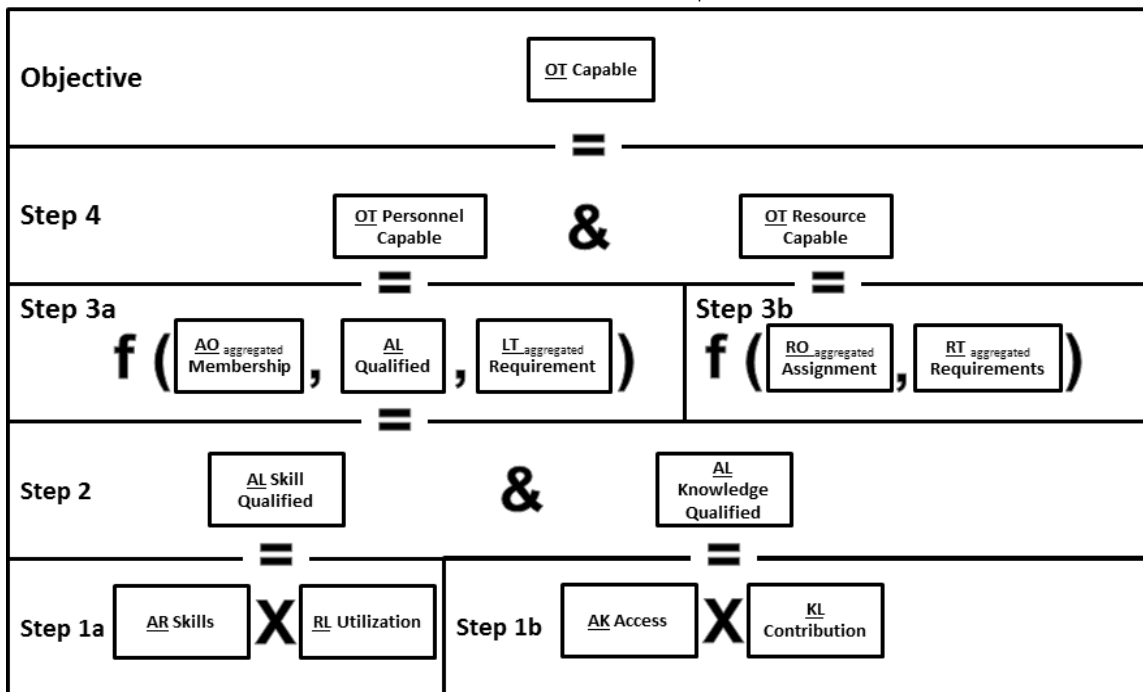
Objective

OT Capable

=

Step 4

OT Personnel Capable

&

OT Resource Capable

=

=

Step 3a

f ( AO aggregated Membership , AL Qualified , LT aggregated Requirement )

Step 3b

f ( RO aggregated Assignment , RT aggregated Requirements )

=

Step 2

AL Skill Qualified

&

AL Knowledge Qualified

=

=

Step 1a

AR Skills X RL Utilization

Step 1b

AK Access X KL Contribution